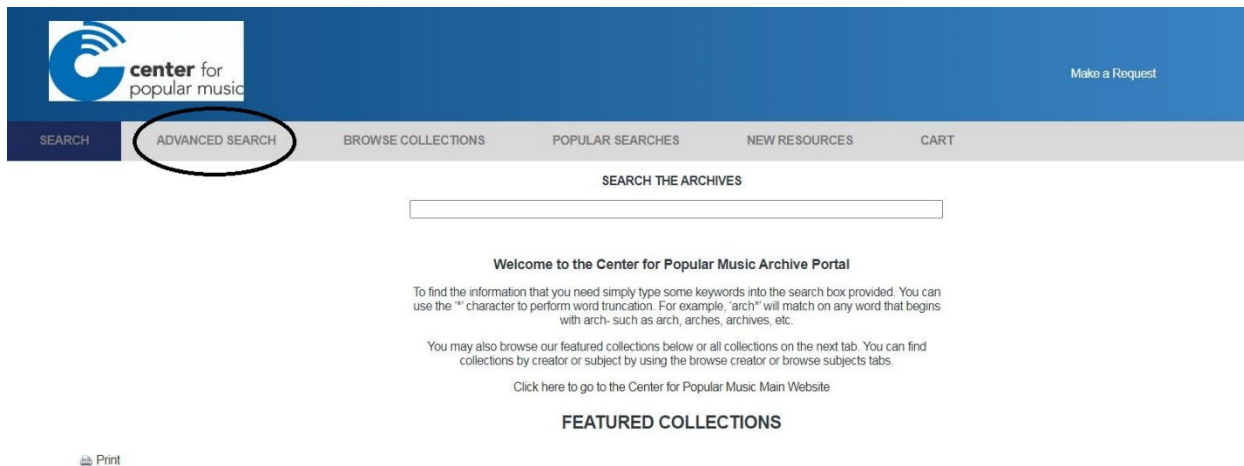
center for
popular music

Make a Request

SEARCH ADVANCED SEARCH BROWSE COLLECTIONS POPULAR SEARCHES NEW RESOURCES CART

SEARCH THE ARCHIVES

Welcome to the Center for Popular Music Archive Portal

To find the information that you need simply type some keywords into the search box provided. You can use the '*' character to perform word truncation. For example, 'arch*' will match on any word that begins with arch- such as arch, arches, archives, etc.

You may also browse our featured collections below or all collections on the next tab. You can find collections by creator or subject by using the browse creator or browse subjects tabs.

Click here to go to the Center for Popular Music Main Website

FEATURED COLLECTIONS

Print